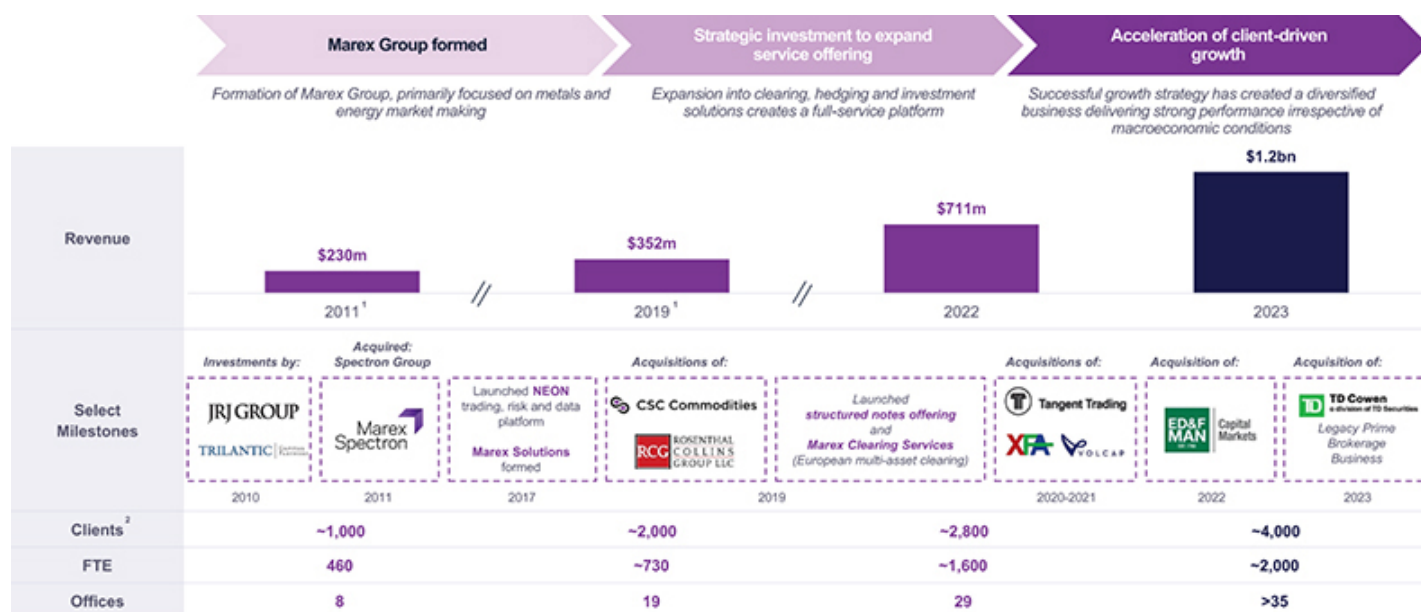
Marex Group formed

Strategic investment to expand service offering

Acceleration of client-driven growth

Formation of Marex Group, primarily focused on metals and energy market making

Expansion into clearing, hedging and investment solutions creates a full-service platform

Successful growth strategy has created a diversified business delivering strong performance irrespective of macroeconomic conditions

Revenue

$230m

2011$^1$

//

$352m

2019$^1$

//

$711m

2022

$1.2bn

2023

Select Milestones

Investments by:

JRJ GROUP

TRILANTIC

2010

Acquired: Spectron Group

Marex Spectron

2011

Launched NEON trading, risk and data platform

Marex Solutions formed

2017

Acquisitions of:

CSC Commodities

RCG ROSENTHAL COLLINS GROUP LLC

Launched structured notes offering and Marex Clearing Services (European multi-asset clearing)

2019

Acquisitions of:

Tangent Trading

XFA

VOLCAP

2020-2021

Acquisition of:

ED&F MAN Capital Markets

2022

Acquisition of:

TD Cowen a division of TD Securities

Legacy Prime Brokerage Business

2023

| | | | | |
|---|---|---|---|---|
| Clients$^2$ | ~1,000 | ~2,000 | ~2,800 | ~4,000 |
| FTE | 460 | ~730 | ~1,600 | ~2,000 |
| Offices | 8 | 19 | 29 | >35 |